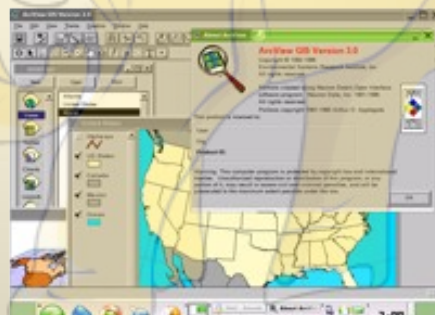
ArcView GIS Version 3.0

About ArcView

ArcView GIS Version 3.0

Copyright © 1992-1996
Environmental Systems Research Institute, Inc.
All rights reserved.

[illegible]

This product is licensed to:

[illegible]

Warning: This computer program is protected by copyright law and international treaties. Unauthorized reproduction or distribution of this program, or any portion of it, may result in severe civil and criminal penalties, and will be prosecuted to the maximum extent possible under the law.

OK

New Open Print

Views

Tables

Charts

Layouts

Scripts

Alaska
United States
World

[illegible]

Highways
U.S. States
Canada
Mexico
Oceans